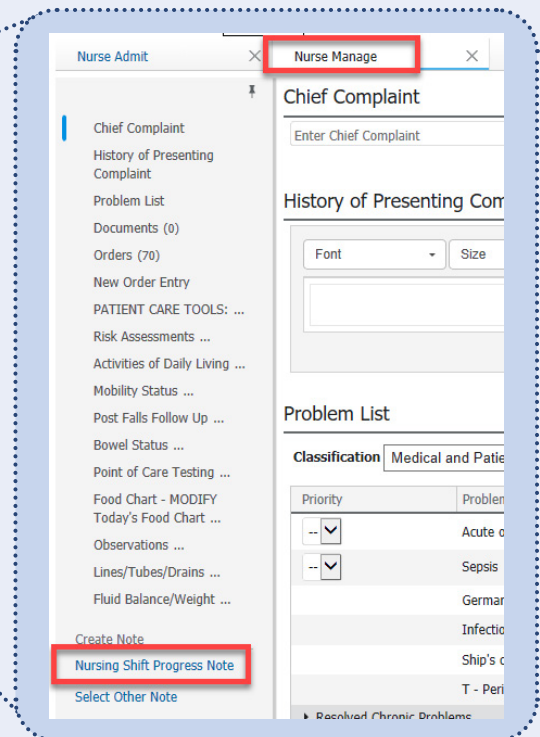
Nurse Admit

Nurse Manage

Chief Complaint

History of Presenting Complaint

Problem List

Documents (0)

Orders (70)

New Order Entry

PATIENT CARE TOOLS: ...

Risk Assessments ...

Activities of Daily Living ...

Mobility Status ...

Post Falls Follow Up ...

Bowel Status ...

Point of Care Testing ...

Food Chart - MODIFY Today's Food Chart ...

Observations ...

Lines/Tubes/Drains ...

Fluid Balance/Weight ...

Create Note

Nursing Shift Progress Note

Select Other Note

Chief Complaint

Enter Chief Complaint

History of Presenting Com

Font

Size

Problem List

Classification Medical and Patie

| Priority | Problem |
|---|---|
| -- | Acute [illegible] |
| -- | Sepsis |
| | Germar |
| | Infectio |
| | Ship's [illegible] |
| | T - Peri |

Resolved Chronic Problems